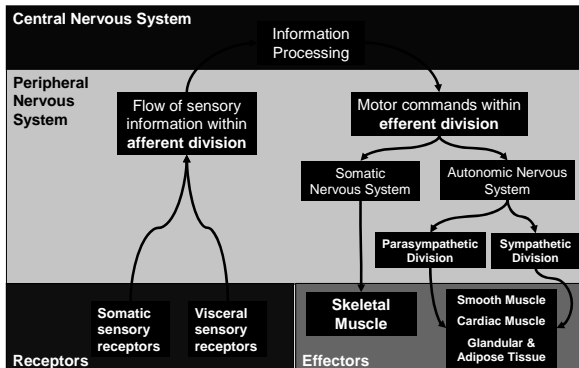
Central Nervous System

Information Processing

Peripheral Nervous System

Flow of sensory information within afferent division

Motor commands within efferent division

Somatic Nervous System

Autonomic Nervous System

Parasympathetic Division

Sympathetic Division

Somatic sensory receptors

Visceral sensory receptors

Skeletal Muscle

Smooth Muscle

Cardiac Muscle

Glandular & Adipose Tissue

Receptors

Effectors